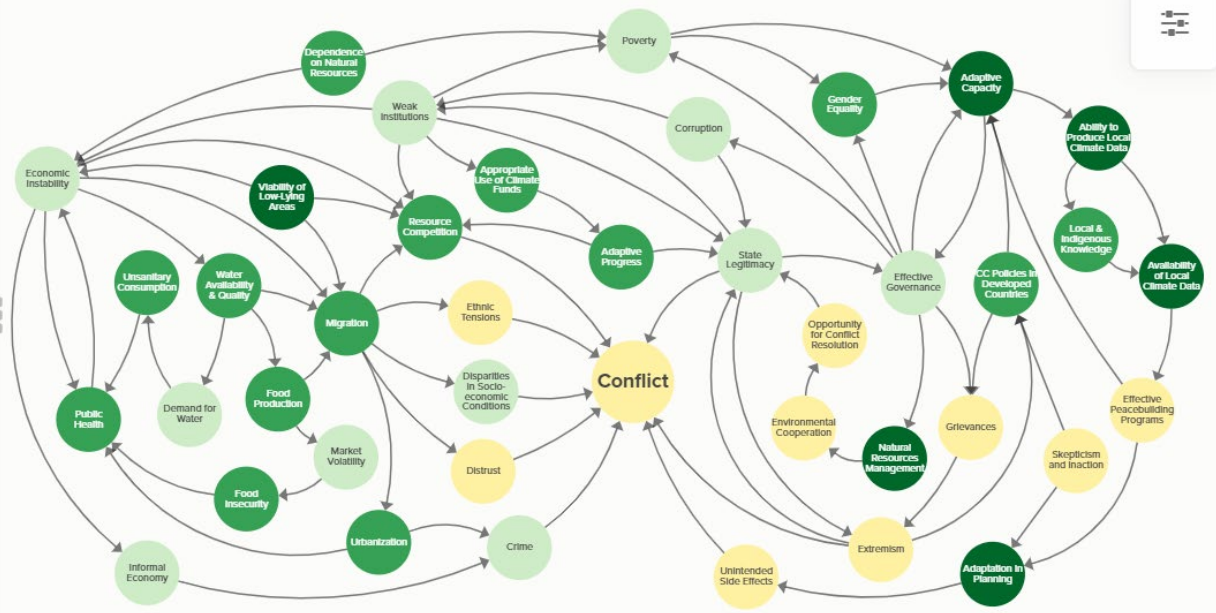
Dependence on Natural Resources

Poverty

Weak Institutions

Corruption

Gender Equality

Adaptive Capacity

Ability to Produce Local Climate Data

Economic Instability

Viability of Low-Lying Areas

Appropriate Use of Climate Funds

Resource Competition

Adaptive Progress

State Legitimacy

Effective Governance

CC Policies in Developed Countries

Local & Indigenous Knowledge

Availability of Local Climate Data

Unsanitary Consumption

Water Availability & Quality

Migration

Ethnic Tensions

Opportunity for Conflict Resolution

Public Health

Demand for Water

Food Production

Disparities in Socio-economic Conditions

Conflict

Effective Peacebuilding Programs

Market Volatility

Distrust

Environmental Cooperation

Natural Resources Management

Grievances

Skepticism and Inaction

Food Insecurity

Urbanization

Crime

Extremism

Informal Economy

Unintended Side Effects

Adaptation in Planning